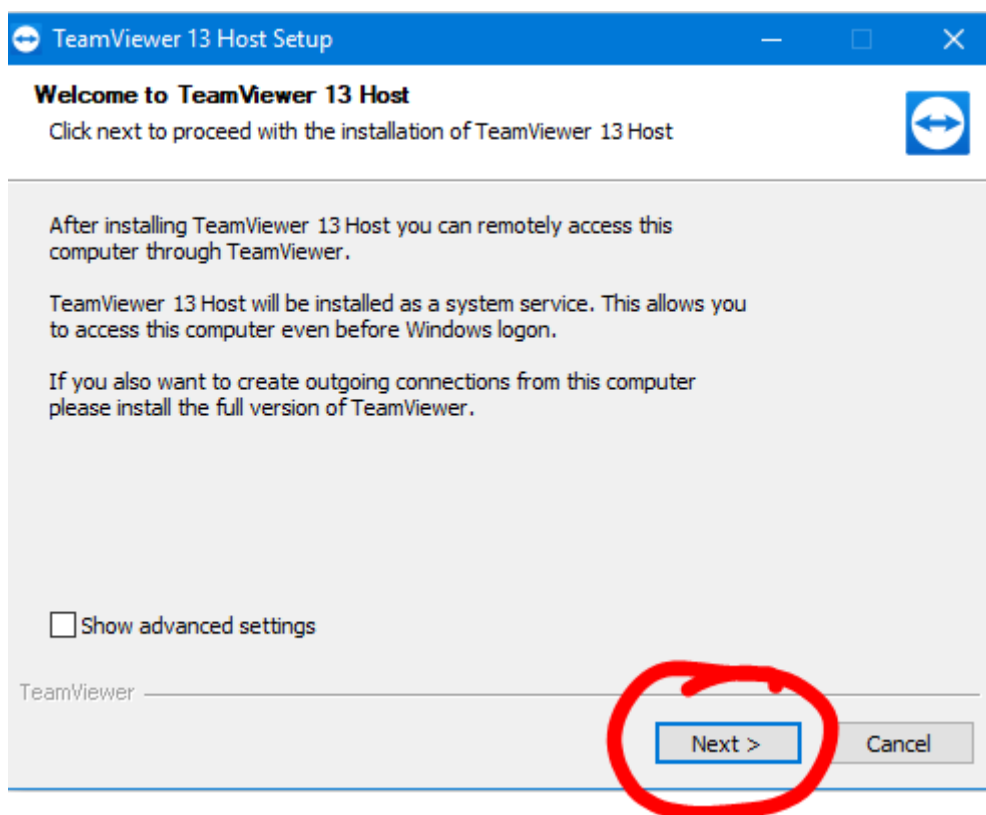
TeamViewer 13 Host Setup

Welcome to TeamViewer 13 Host
Click next to proceed with the installation of TeamViewer 13 Host

After installing TeamViewer 13 Host you can remotely access this computer through TeamViewer.

TeamViewer 13 Host will be installed as a system service. This allows you to access this computer even before Windows logon.

If you also want to create outgoing connections from this computer please install the full version of TeamViewer.

Show advanced settings

TeamViewer

Next >
Cancel